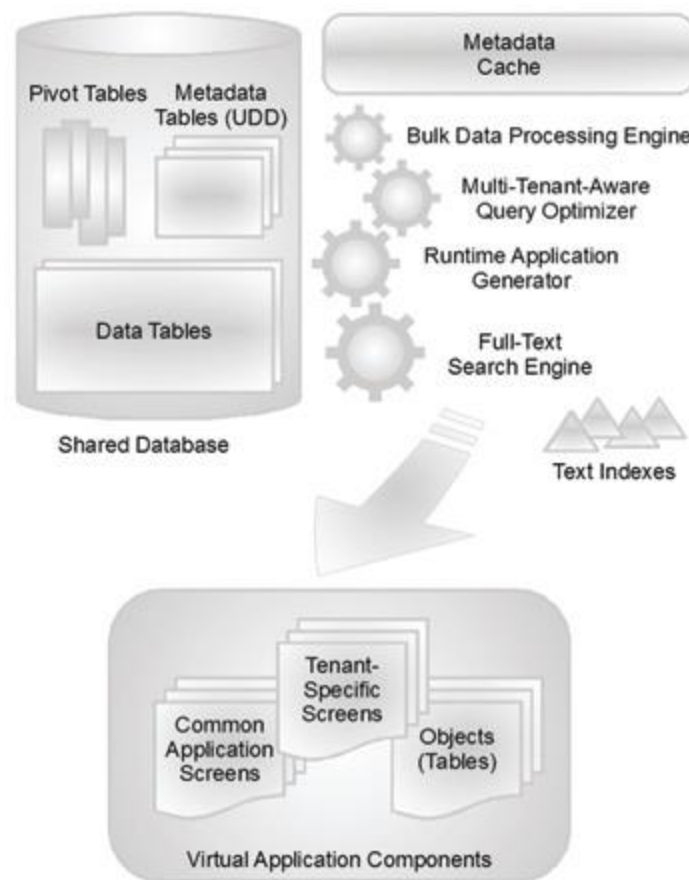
Pivot Tables

Metadata Tables (UDD)

Data Tables

Shared Database

Metadata Cache

Bulk Data Processing Engine

Multi-Tenant-Aware Query Optimizer

Runtime Application Generator

Full-Text Search Engine

Text Indexes

Common Application Screens

Tenant-Specific Screens

Objects (Tables)

Virtual Application Components